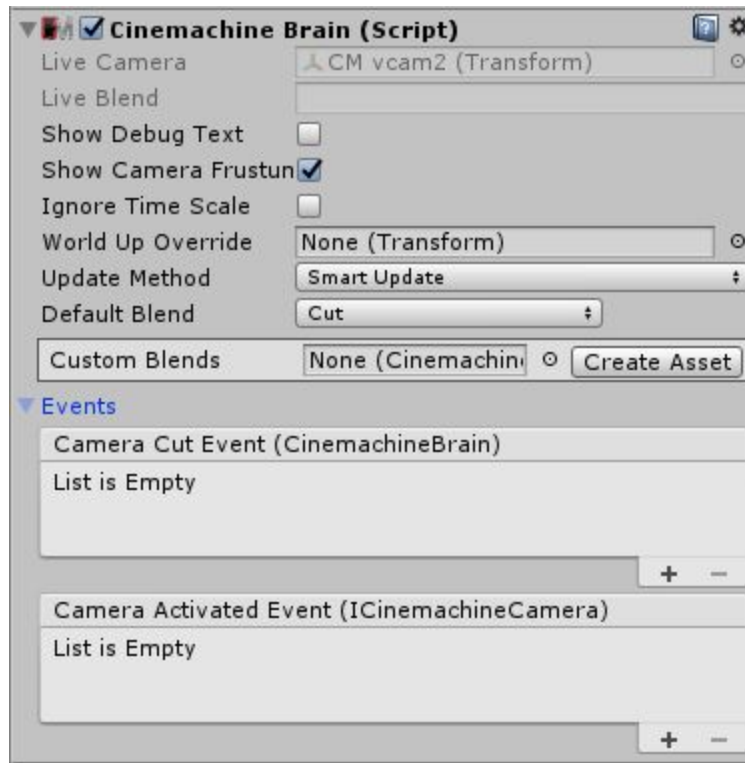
Cinemachine Brain (Script)

Live Camera CM vcam2 (Transform)

Live Blend

Show Debug Text

Show Camera Frustun

Ignore Time Scale

World Up Override None (Transform)

Update Method Smart Update

Default Blend Cut

Custom Blends None (Cinemachin Create Asset

Events

Camera Cut Event (CinemachineBrain)

List is Empty

+ −

Camera Activated Event (ICinemachineCamera)

List is Empty

+ −